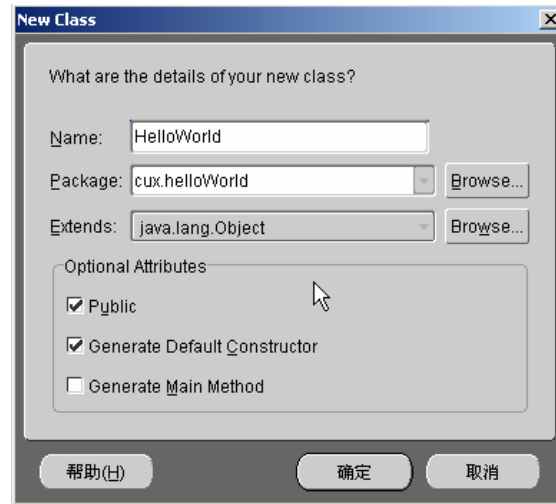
New Class

What are the details of your new class?

Name: HelloWorld

Package: cux.helloWorld Browse...

Extends: java.lang.Object Browse...

Optional Attributes

☑ Public

☑ Generate Default Constructor

☐ Generate Main Method

帮助(H) 确定 取消